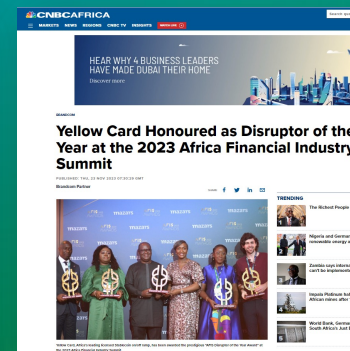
CNBC AFRICA

MARKETS NEWS REGIONS CNBC TV INSIGHTS

HEAR WHY 4 BUSINESS LEADERS HAVE MADE DUBAI THEIR HOME

Discover more

BRANDCOM

Yellow Card Honoured as Disruptor of the Year at the 2023 Africa Financial Industry Summit

PUBLISHED: THU, 23 NOV 2023 07:25:25 GMT

Brandcom Partner

SHARE

"Yellow Card, Africa's leading licensed stablecoin on/off ramp, has been awarded the prestigious "AFIS Disruptor of the Year Award" at the 2023 Africa Financial Industry Summit

TRENDING

The Richest People

Nigeria and Germany renewable energy a

Zambia says interna can't be implemente

Impala Platinum lau African mines after

World Bank, Germa South Africa's Just E